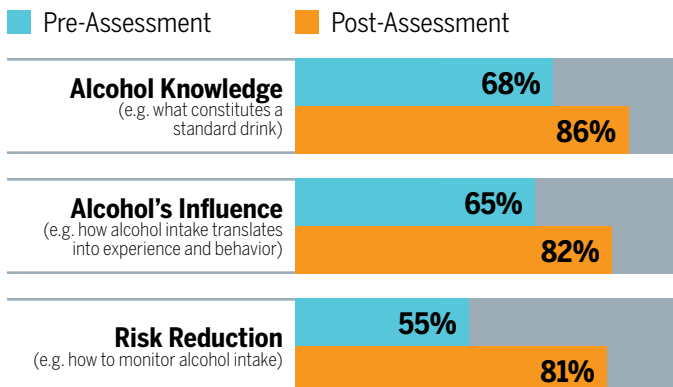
Pre-Assessment Post-Assessment

**Alcohol Knowledge**
(e.g. what constitutes a standard drink)
68%
86%

**Alcohol's Influence**
(e.g. how alcohol intake translates into experience and behavior)
65%
82%

**Risk Reduction**
(e.g. how to monitor alcohol intake)
55%
81%